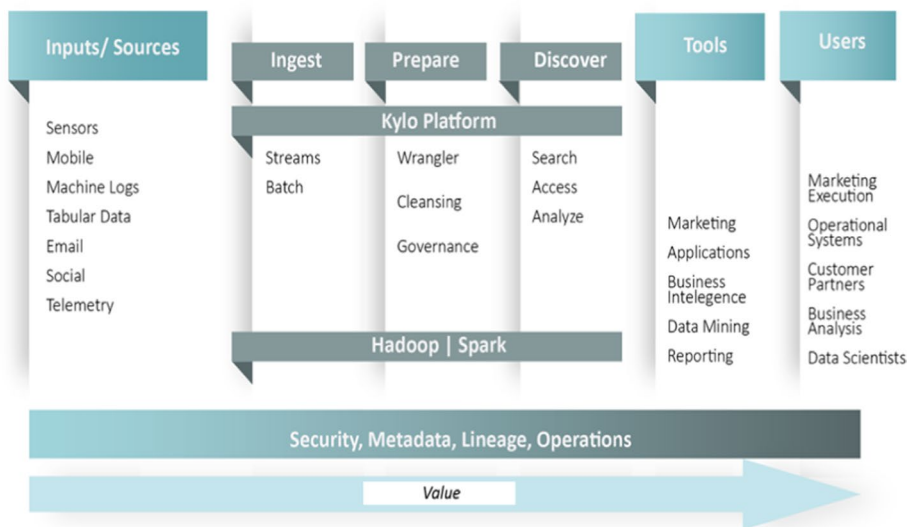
Inputs/ Sources

Sensors
Mobile
Machine Logs
Tabular Data
Email
Social
Telemetry

Ingest

Prepare

Discover

Kylo Platform

Streams
Batch

Wrangler
Cleansing
Governance

Search
Access
Analyze

Hadoop | Spark

Tools

Marketing
Applications
Business Intelegence
Data Mining
Reporting

Users

Marketing Execution
Operational Systems
Customer Partners
Business Analysis
Data Scientists

Security, Metadata, Lineage, Operations

Value